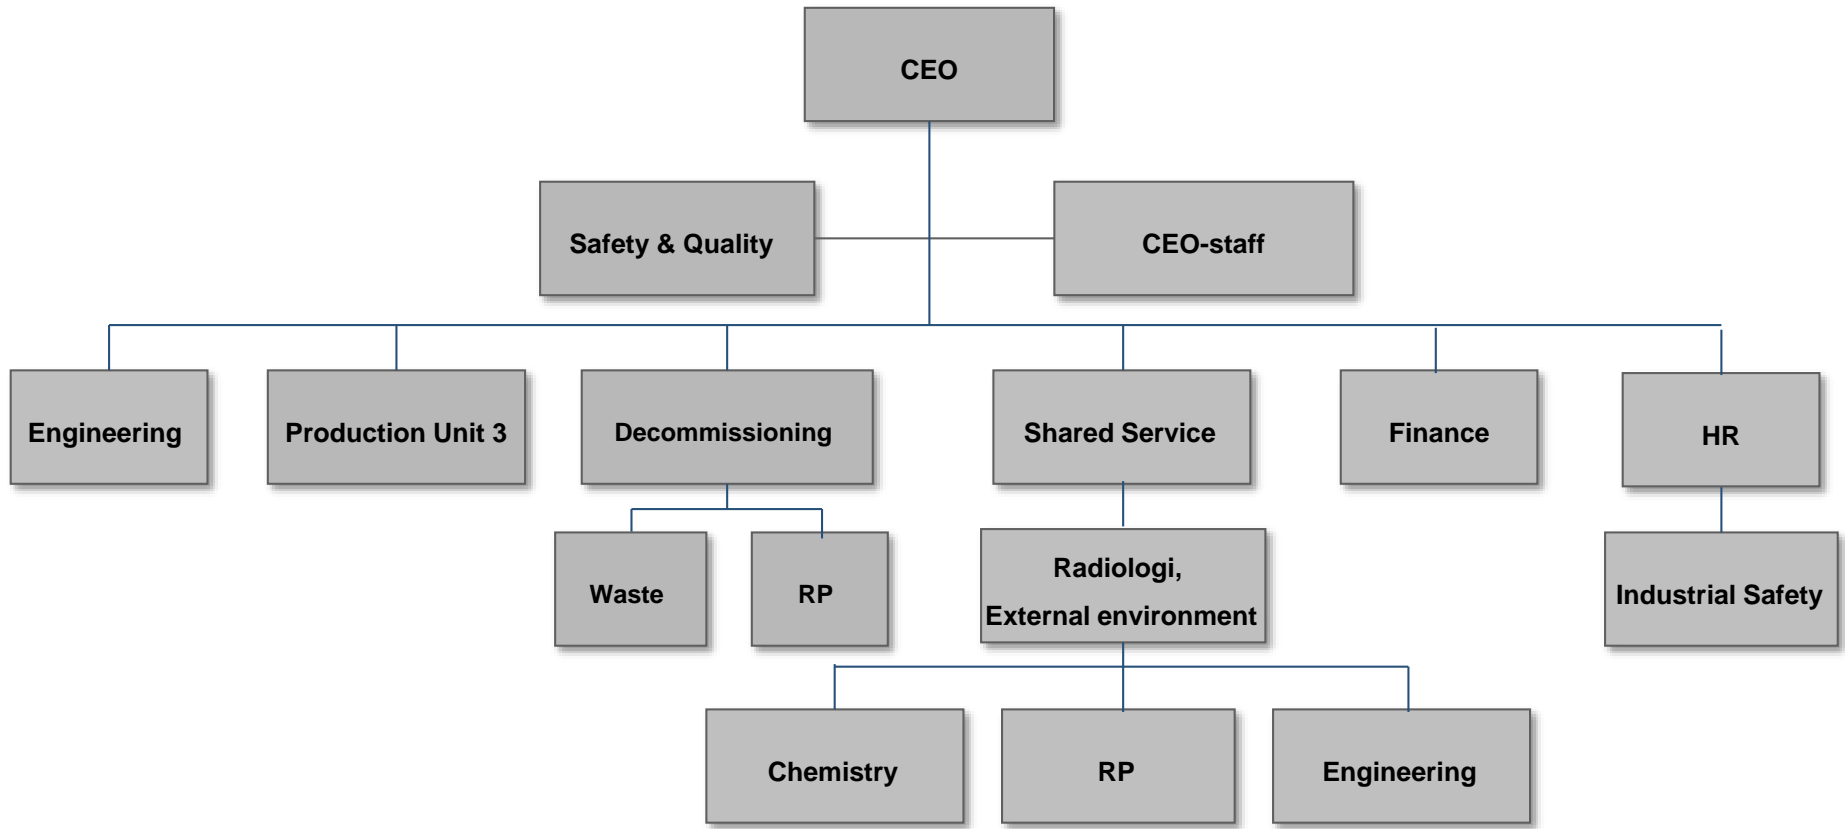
CEO

Safety & Quality

CEO-staff

Engineering

Production Unit 3

Decommissioning

Shared Service

Finance

HR

Waste

RP

Radiologi, External environment

Industrial Safety

Chemistry

RP

Engineering